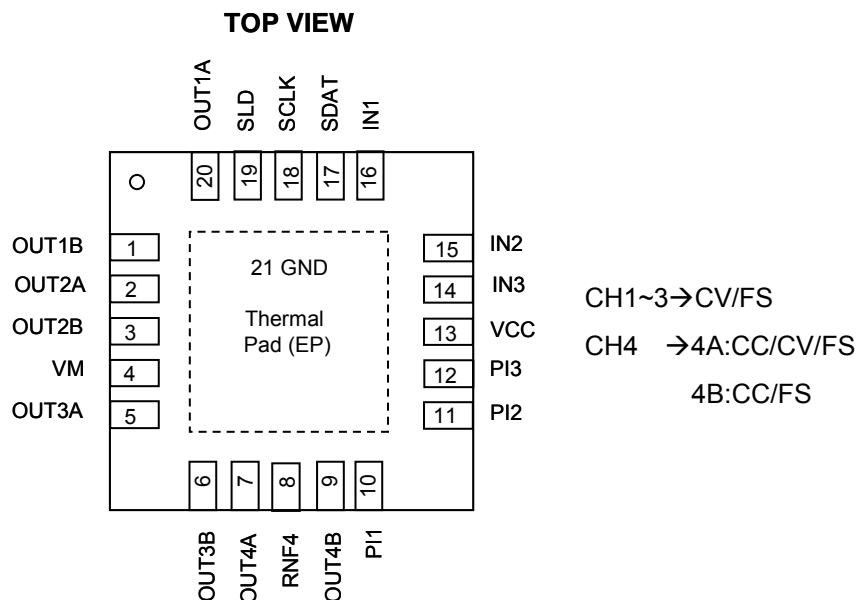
TOP VIEW

OUT1A SLD SCLK SDAT IN1

20 19 18 17 16

OUT1B 1
OUT2A 2
OUT2B 3
VM 4
OUT3A 5

21 GND

Thermal Pad (EP)

15 IN2
14 IN3
13 VCC
12 PI3
11 PI2

6 7 8 9 10

OUT3B OUT4A RNF4 OUT4B PI1

CH1~3→CV/FS

CH4 →4A:CC/CV/FS

4B:CC/FS